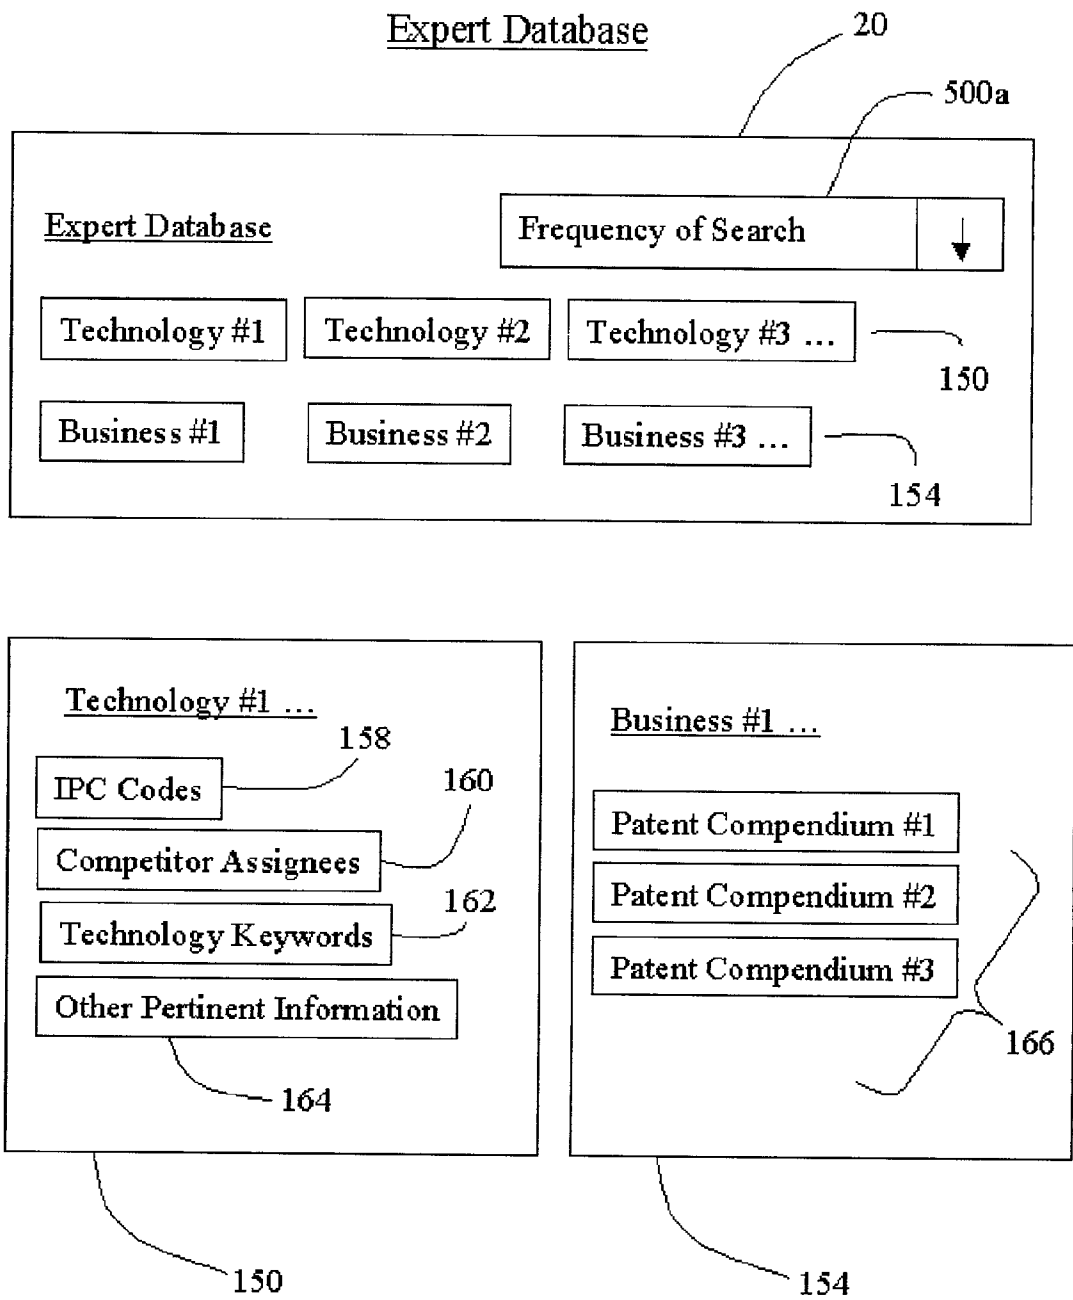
Expert Database

20

500a

Expert Database

Frequency of Search

Technology #1

Technology #2

Technology #3 …

150

Business #1

Business #2

Business #3 …

154

Technology #1 …

158

IPC Codes

160

Competitor Assignees

162

Technology Keywords

Other Pertinent Information

164

150

Business #1 …

Patent Compendium #1

Patent Compendium #2

Patent Compendium #3

166

154